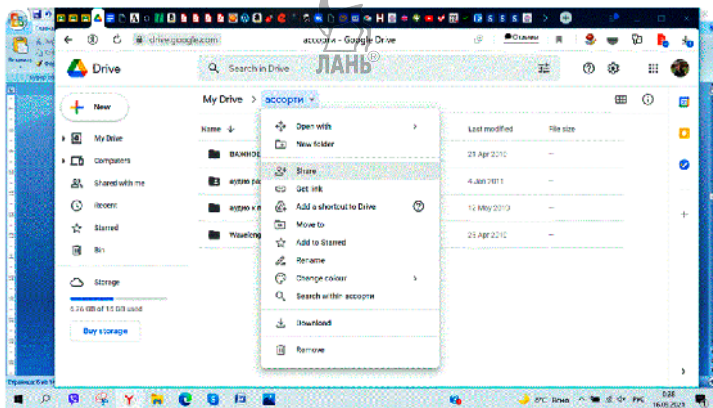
drive.google.com

ассорти - Google Drive

Отзывы

ЛАНЬ®

Drive

Search in Drive

New

My Drive

Computers

Shared with me

Recent

Starred

Bin

Storage

5.76 GB of 15 GB used

Buy storage

My Drive > ассорти

Name

ВАЖНОЕ

аудио р

аудио к

Waveleng

Last modified

File size

21 Apr 2010

—

4 Jan 2011

—

12 May 2010

—

25 Apr 2010

—

Open with

New folder

Share

Get link

Add a shortcut to Drive

Move to

Add to Starred

Rename

Change colour

Search within ассорти

Download

Remove

РУС

5:26

16.05.2023